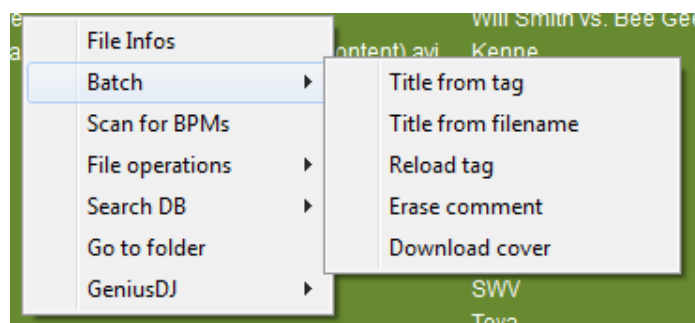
e
a
Will Smith vs. Bee Ge
ontent).avi
Kenne
File Infos
Batch
Scan for BPMs
File operations
Search DB
Go to folder
GeniusDJ
Title from tag
Title from filename
Reload tag
Erase comment
Download cover
SWV
Toya